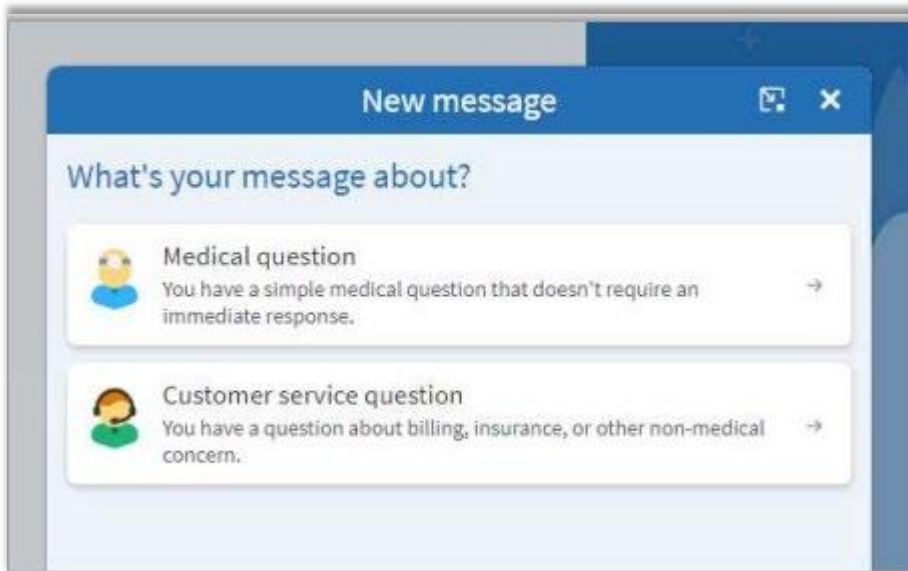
New message

What's your message about?

Medical question
You have a simple medical question that doesn't require an immediate response.

Customer service question
You have a question about billing, insurance, or other non-medical concern.